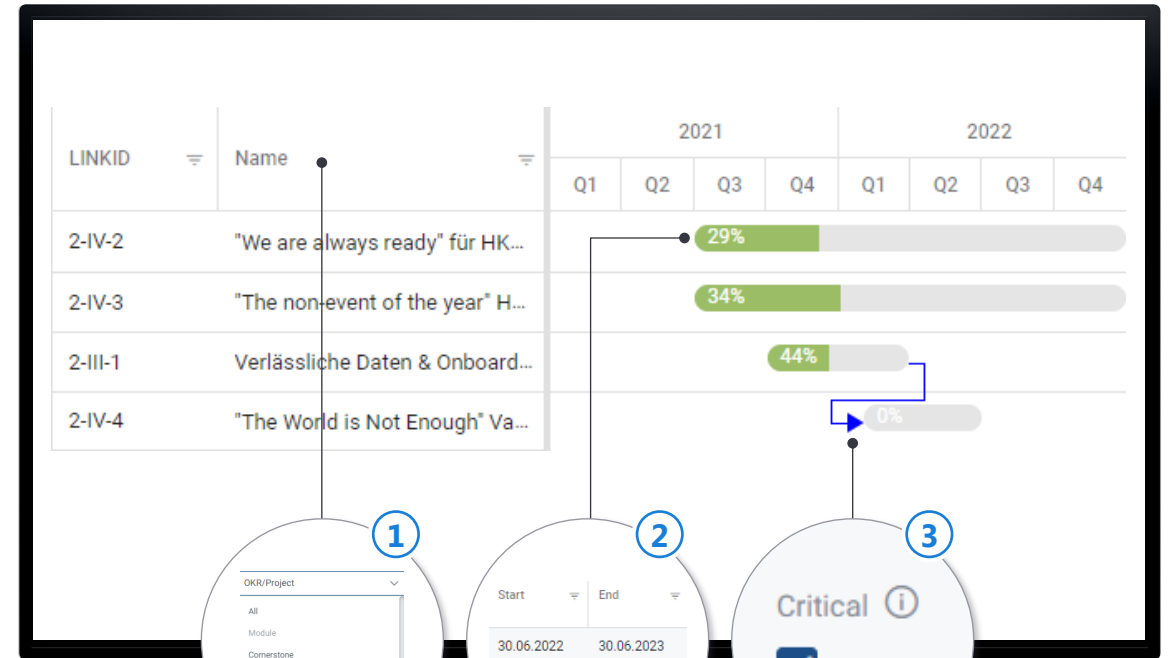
| LINKID | Name |
|---|---|
| 2-IV-2 | "We are always ready" für HK... |
| 2-IV-3 | "The non-event of the year" H... |
| 2-III-1 | Verlässliche Daten & Onboard... |
| 2-IV-4 | "The World is Not Enough" Va... |

2021
Q1 Q2 Q3 Q4
2022
Q1 Q2 Q3 Q4

29%
34%
44%
0%

1
OKR/Project
All
Module
Cornerstone

2
Start
End
30.06.2022
30.06.2023

3
Critical ⓘ